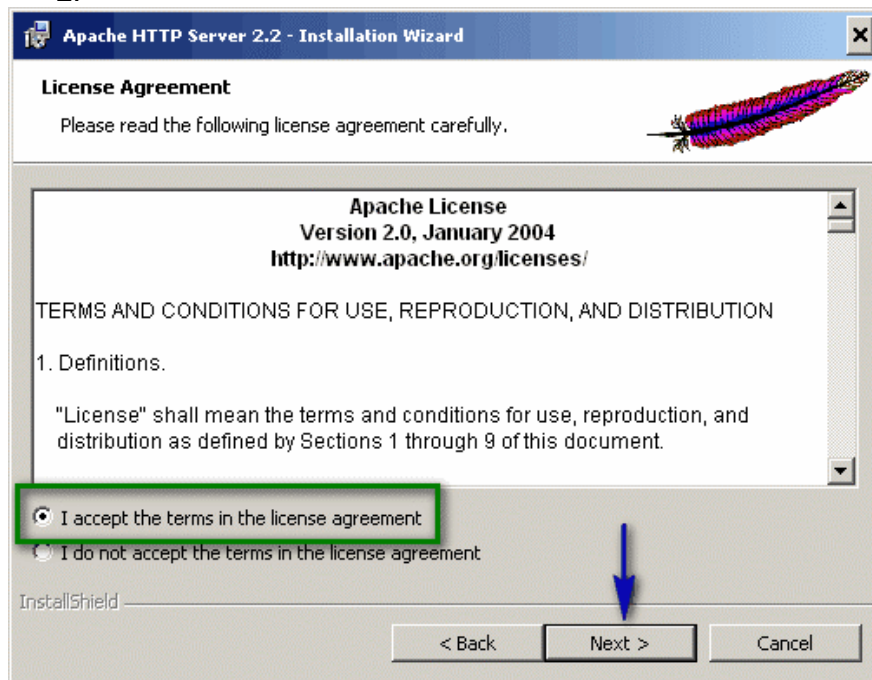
Apache HTTP Server 2.2 - Installation Wizard

License Agreement

Please read the following license agreement carefully.

Apache License
Version 2.0, January 2004
http://www.apache.org/licenses/

TERMS AND CONDITIONS FOR USE, REPRODUCTION, AND DISTRIBUTION

1. Definitions.

"License" shall mean the terms and conditions for use, reproduction, and distribution as defined by Sections 1 through 9 of this document.

I accept the terms in the license agreement

I do not accept the terms in the license agreement

InstallShield

< Back

Next >

Cancel